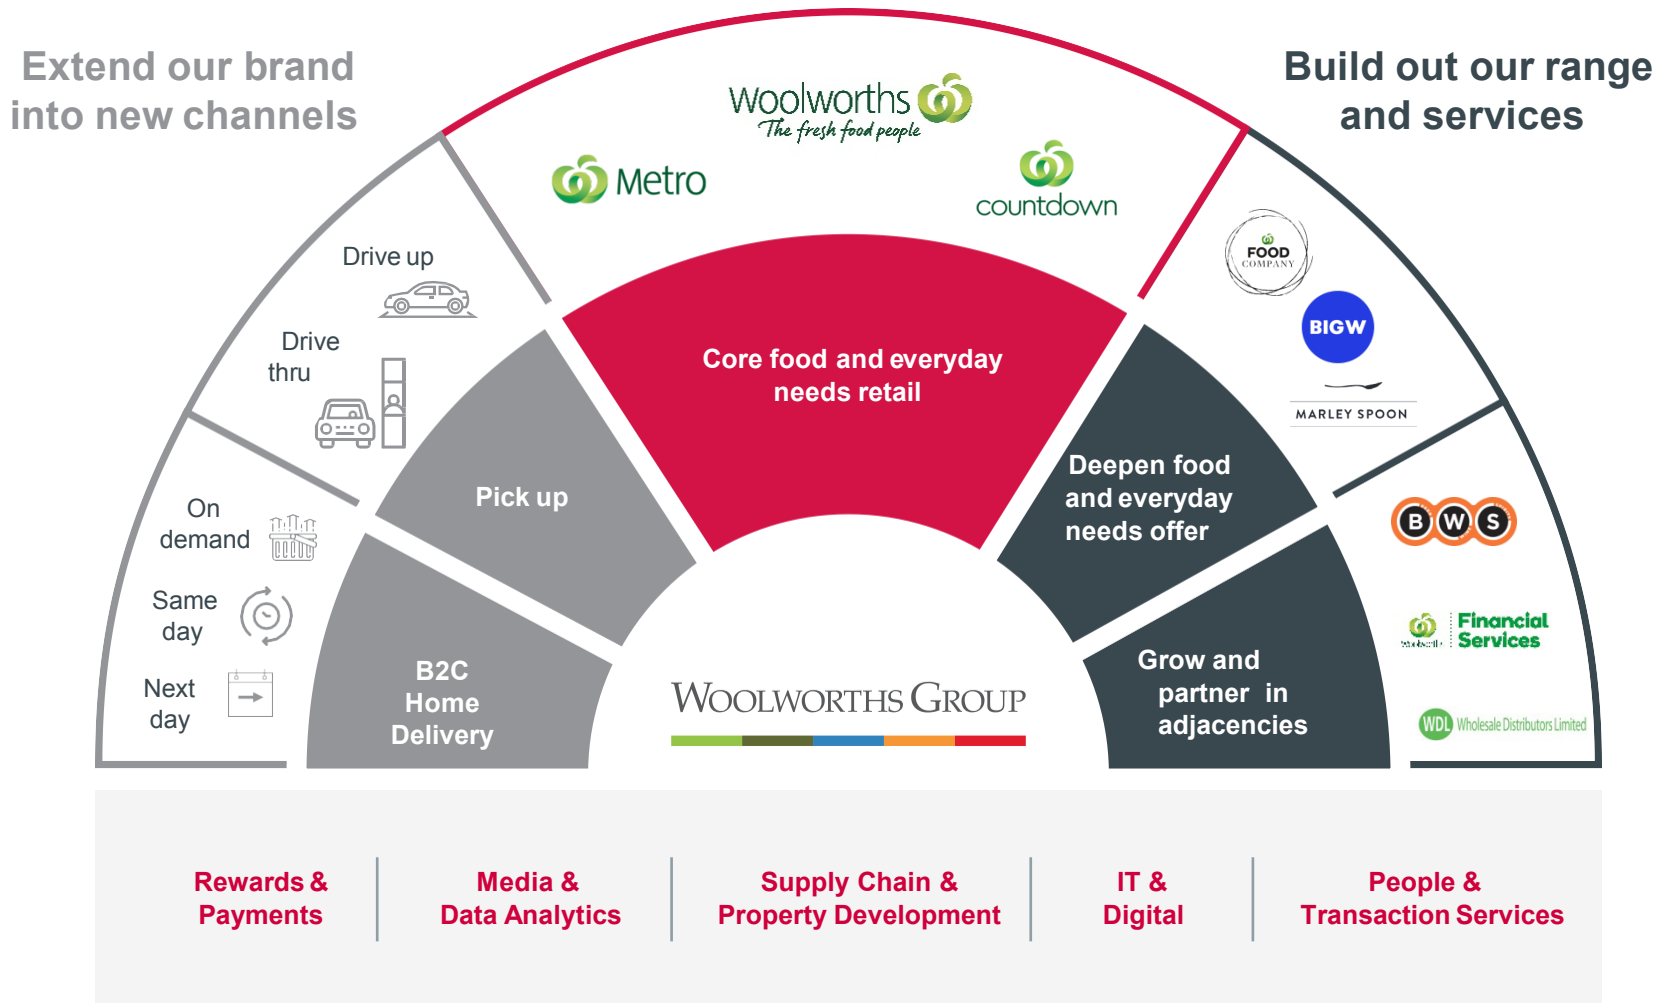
Extend our brand into new channels

Build out our range and services

Woolworths The fresh food people

Metro

countdown

Drive up

Drive thru

On demand

Same day

Next day

Pick up

B2C Home Delivery

Core food and everyday needs retail

Deepen food and everyday needs offer

Grow and partner in adjacencies

FOOD COMPANY

BIGW

MARLEY SPOON

BWS

Financial Services

WDL Wholesale Distributors Limited

WOOLWORTHS GROUP

Rewards & Payments

Media & Data Analytics

Supply Chain & Property Development

IT & Digital

People & Transaction Services